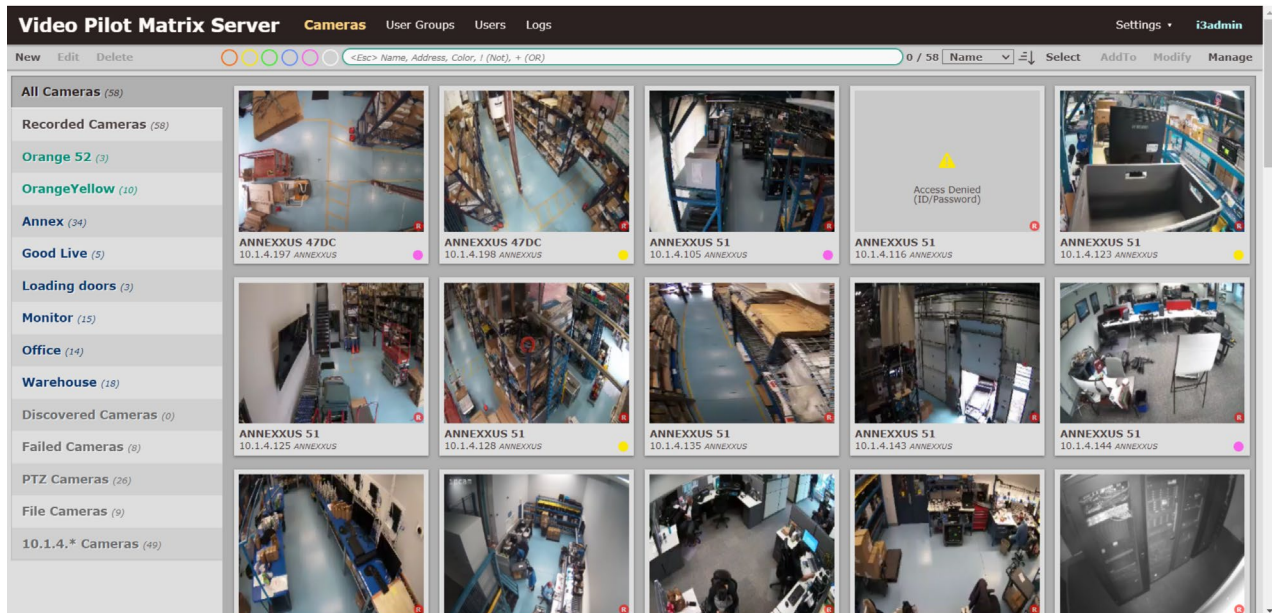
Video Pilot Matrix Server Cameras User Groups Users Logs Settings ▾ i3admin

New Edit Delete <Esc> Name, Address, Color, ! (Not), + (OR) 0 / 58 Name Select AddTo Modify Manage

All Cameras (58)
Recorded Cameras (58)
Orange 52 (3)
OrangeYellow (10)
Annex (34)
Good Live (5)
Loading doors (3)
Monitor (15)
Office (14)
Warehouse (18)
Discovered Cameras (0)
Failed Cameras (8)
PTZ Cameras (26)
File Cameras (9)
10.1.4.* Cameras (49)

ANNEXXUS 47DC
10.1.4.197 ANNEXXUS

ANNEXXUS 47DC
10.1.4.198 ANNEXXUS

ANNEXXUS 51
10.1.4.105 ANNEXXUS

Access Denied
(ID/Password)

ANNEXXUS 51
10.1.4.116 ANNEXXUS

ANNEXXUS 51
10.1.4.123 ANNEXXUS

ANNEXXUS 51
10.1.4.125 ANNEXXUS

ANNEXXUS 51
10.1.4.128 ANNEXXUS

ANNEXXUS 51
10.1.4.135 ANNEXXUS

ANNEXXUS 51
10.1.4.143 ANNEXXUS

ANNEXXUS 51
10.1.4.144 ANNEXXUS